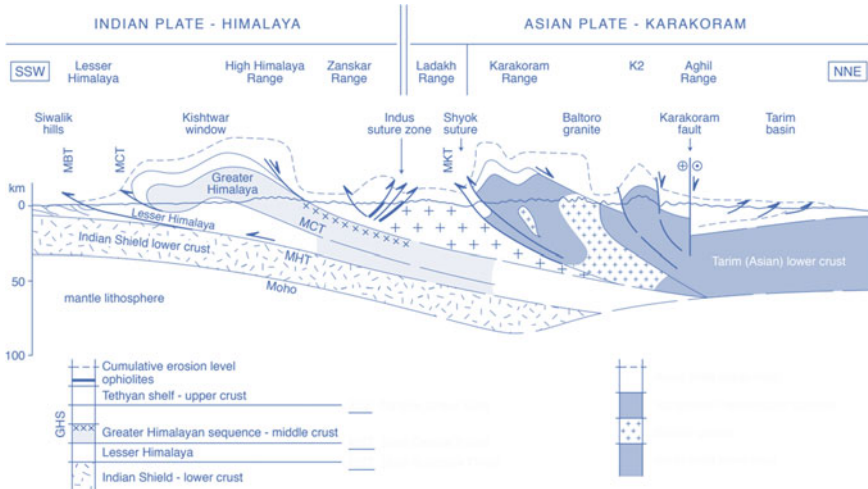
INDIAN PLATE - HIMALAYA

ASIAN PLATE - KARAKORAM

SSW

Lesser Himalaya

High Himalaya Range

Zanskar Range

Ladakh Range

Karakoram Range

K2

Aghil Range

NNE

Siwalik hills

Kishtwar window

Indus suture zone

Shyok suture

Baltoro granite

Karakoram fault

Tarim basin

MBT

MCT

MKT

Greater Himalaya

km

0

Lesser Himalaya

MCT

Indian Shield lower crust

MHT

50

Moho

mantle lithosphere

Tarim (Asian) lower crust

100

Cumulative erosion level

ophiolites

Tethyan shelf - upper crust

GHS

Greater Himalayan sequence - middle crust

Lesser Himalaya

Indian Shield - lower crust

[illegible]

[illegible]

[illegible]

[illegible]

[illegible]

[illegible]

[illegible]